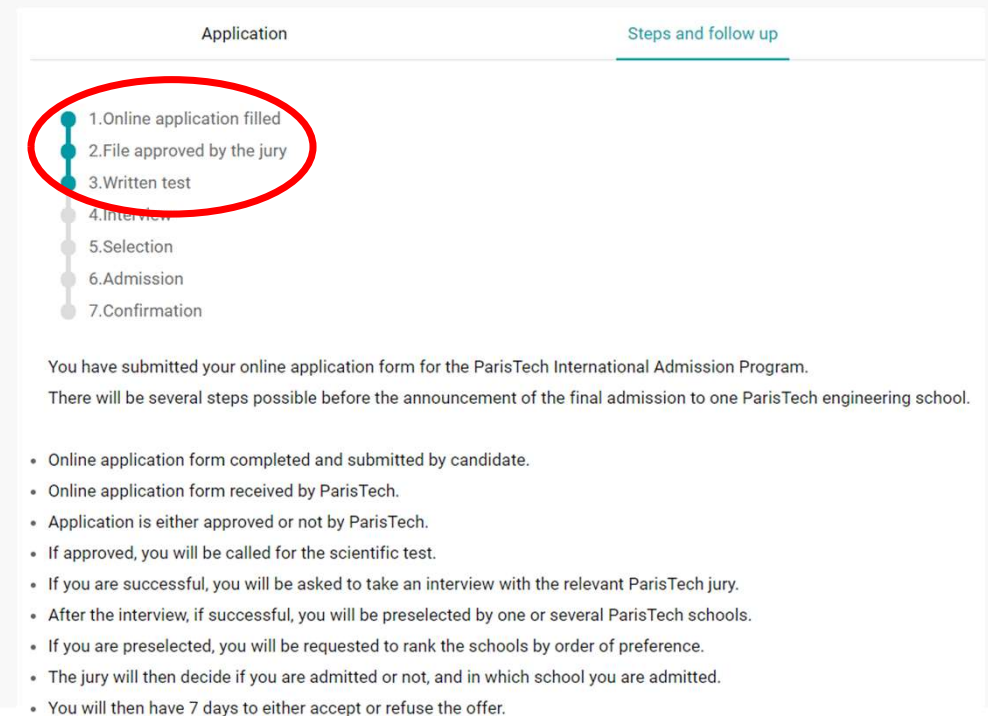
Application

Steps and follow up

1.Online application filled
2.File approved by the jury
3.Written test
4.Interview
5.Selection
6.Admission
7.Confirmation

You have submitted your online application form for the ParisTech International Admission Program.
There will be several steps possible before the announcement of the final admission to one ParisTech engineering school.

- Online application form completed and submitted by candidate.
- Online application form received by ParisTech.
- Application is either approved or not by ParisTech.
- If approved, you will be called for the scientific test.
- If you are successful, you will be asked to take an interview with the relevant ParisTech jury.
- After the interview, if successful, you will be preselected by one or several ParisTech schools.
- If you are preselected, you will be requested to rank the schools by order of preference.
- The jury will then decide if you are admitted or not, and in which school you are admitted.
- You will then have 7 days to either accept or refuse the offer.